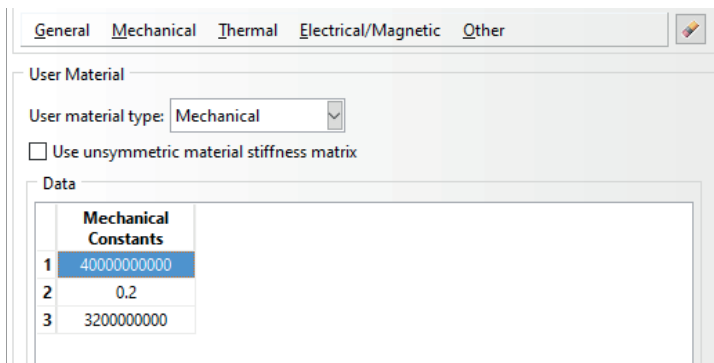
General Mechanical Thermal Electrical/Magnetic Other

User Material

User material type: Mechanical

Use unsymmetric material stiffness matrix

Data

| | Mechanical Constants |
|---|---|
| 1 | 40000000000 |
| 2 | 0.2 |
| 3 | 3200000000 |